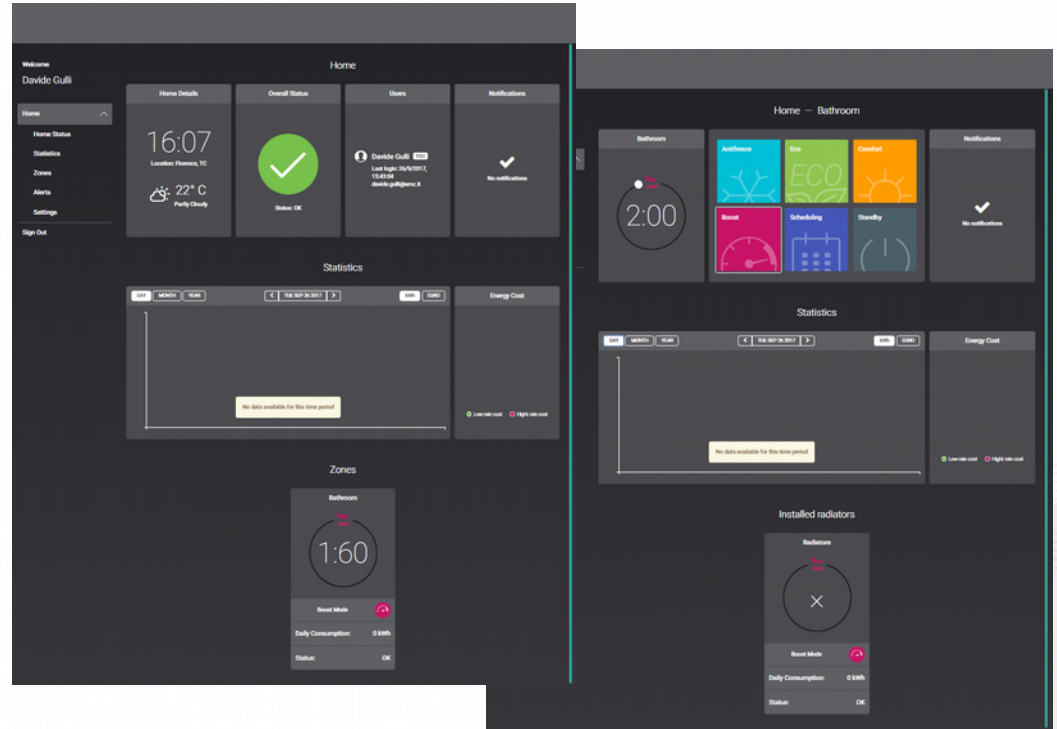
Welcome
Davide Gulli

Home
Home Status
Statistics
Zones
Alerts
Settings
Sign Out

Home

Home Details
16:07
Location: Florence, TC
22° C
Partly Cloudy

Overall Status
Status: OK

Users
Davide Gulli
Last login: 26/9/2017, 15:43:04
davide.gulli@enc.it

Notifications
No notifications

Statistics

DAY MONTH YEAR
TUE SEP 26 2017
kWh EURO

No data available for this time period

Energy Cost
Low rate cost
Hight rate cost

Zones

Bathroom
1:60
Boost Mode
Daily Consumption: 0 kWh
Status: OK

Home — Bathroom

Bathroom
2:00

Antifreeze
Eco
Comfort
Boost
Scheduling
Standby

Notifications
No notifications

Statistics

DAY MONTH YEAR
TUE SEP 26 2017
kWh EURO

No data available for this time period

Energy Cost
Low rate cost
Hight rate cost

Installed radiators

Radiatore
Boost Mode
Daily Consumption: 0 kWh
Status: OK